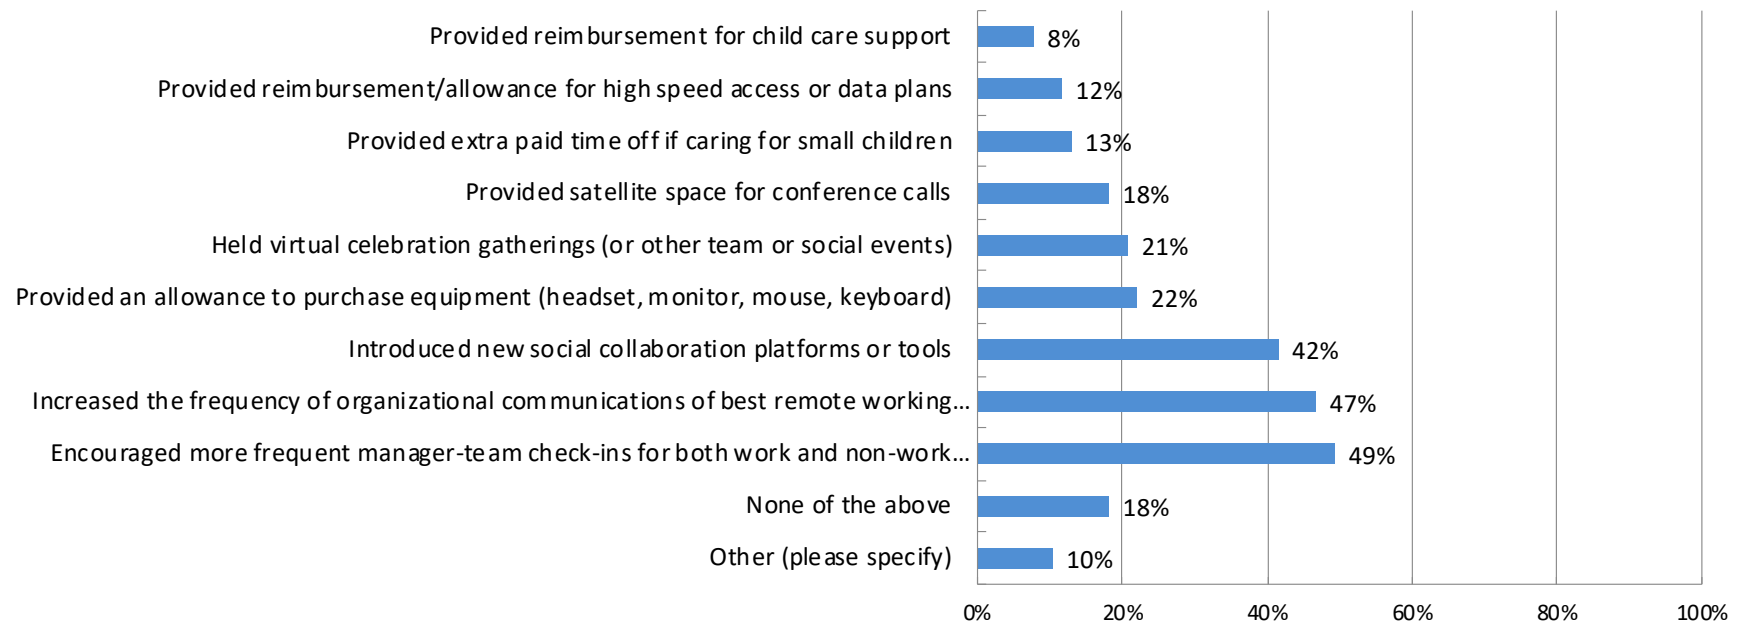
Provided reimbursement for child care support 8%
Provided reimbursement/allowance for high speed access or data plans 12%
Provided extra paid time off if caring for small children 13%
Provided satellite space for conference calls 18%
Held virtual celebration gatherings (or other team or social events) 21%
Provided an allowance to purchase equipment (headset, monitor, mouse, keyboard) 22%
Introduced new social collaboration platforms or tools 42%
Increased the frequency of organizational communications of best remote working... 47%
Encouraged more frequent manager-team check-ins for both work and non-work... 49%
None of the above 18%
Other (please specify) 10%

0% 20% 40% 60% 80% 100%